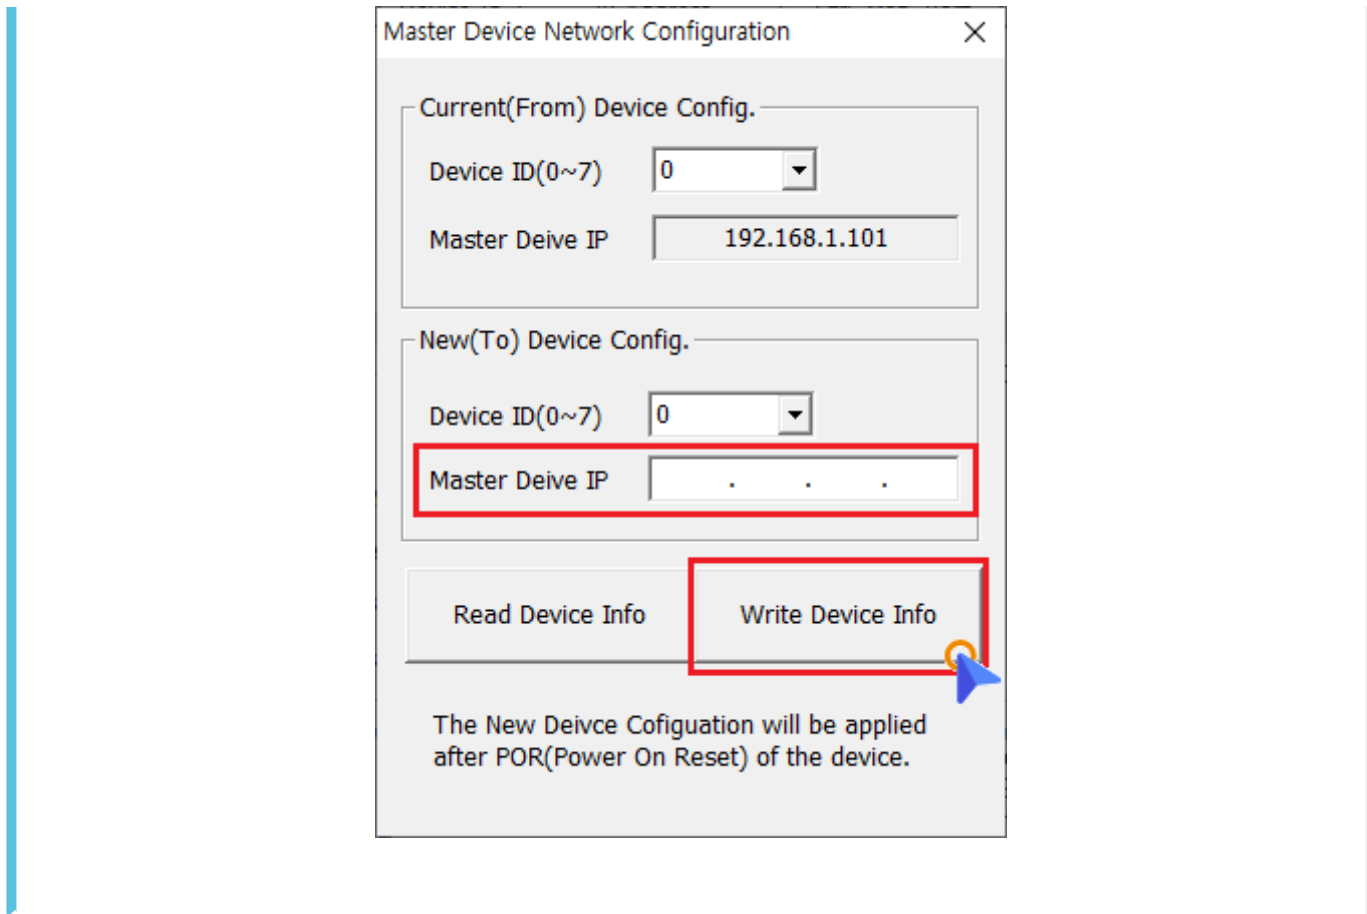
Master Device Network Configuration

Current(From) Device Config.

Device ID(0~7) 0

Master Deive IP 192.168.1.101

New(To) Device Config.

Device ID(0~7) 0

Master Deive IP . . .

Read Device Info

Write Device Info

The New Deivce Cofiguation will be applied after POR(Power On Reset) of the device.